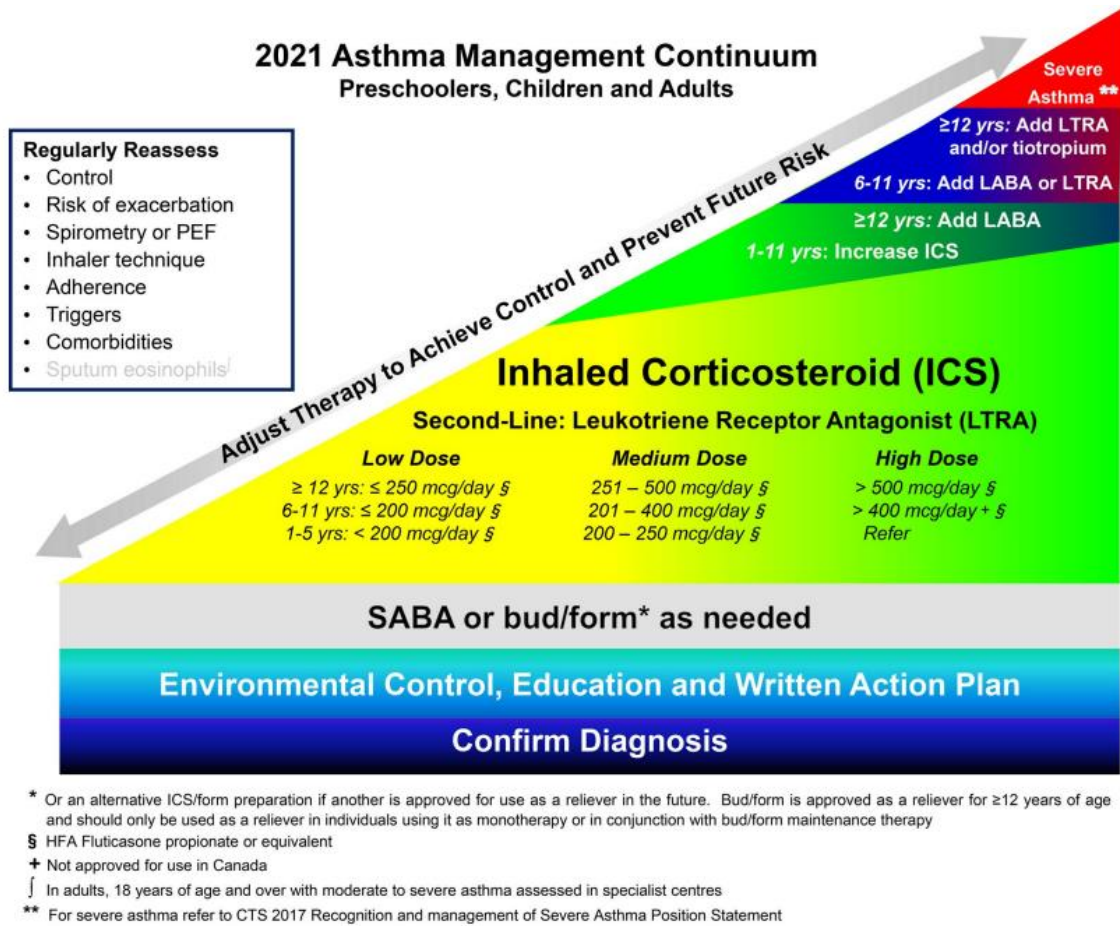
2021 Asthma Management Continuum
Preschoolers, Children and Adults

Regularly Reassess
• Control
• Risk of exacerbation
• Spirometry or PEF
• Inhaler technique
• Adherence
• Triggers
• Comorbidities
• Sputum eosinophils$\int$

Adjust Therapy to Achieve Control and Prevent Future Risk

Severe Asthma **

≥12 yrs: Add LTRA and/or tiotropium

6-11 yrs: Add LABA or LTRA

≥12 yrs: Add LABA

1-11 yrs: Increase ICS

Inhaled Corticosteroid (ICS)

Second-Line: Leukotriene Receptor Antagonist (LTRA)

| Low Dose | Medium Dose | High Dose |
|---|---|---|
| ≥ 12 yrs: ≤ 250 mcg/day § | 251 – 500 mcg/day § | > 500 mcg/day § |
| 6-11 yrs: ≤ 200 mcg/day § | 201 – 400 mcg/day § | > 400 mcg/day + § |
| 1-5 yrs: < 200 mcg/day § | 200 – 250 mcg/day § | Refer |

SABA or bud/form* as needed

Environmental Control, Education and Written Action Plan

Confirm Diagnosis

* Or an alternative ICS/form preparation if another is approved for use as a reliever in the future. Bud/form is approved as a reliever for ≥12 years of age and should only be used as a reliever in individuals using it as monotherapy or in conjunction with bud/form maintenance therapy

§ HFA Fluticasone propionate or equivalent

+ Not approved for use in Canada

$\int$ In adults, 18 years of age and over with moderate to severe asthma assessed in specialist centres

** For severe asthma refer to CTS 2017 Recognition and management of Severe Asthma Position Statement